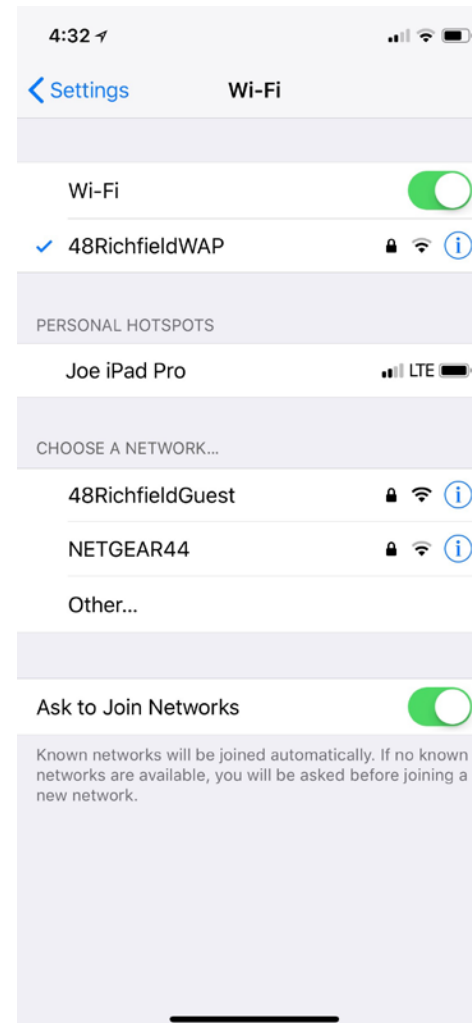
4:32

Settings Wi-Fi

Wi-Fi

48RichfieldWAP

PERSONAL HOTSPOTS

Joe iPad Pro LTE

CHOOSE A NETWORK...

48RichfieldGuest

NETGEAR44

Other...

Ask to Join Networks

Known networks will be joined automatically. If no known networks are available, you will be asked before joining a new network.